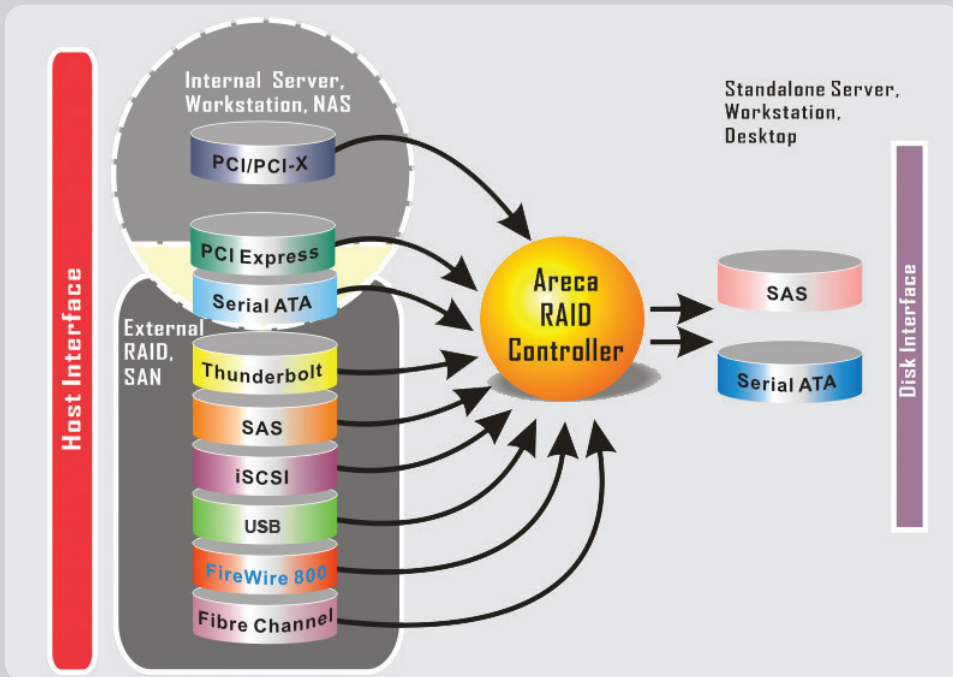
Host Interface

Internal Server, Workstation, NAS

PCI/PCI-X

PCI Express

Serial ATA

External RAID, SAN

Thunderbolt

SAS

iSCSI

USB

FireWire 800

Fibre Channel

Areca RAID Controller

Standalone Server, Workstation, Desktop

SAS

Serial ATA

Disk Interface